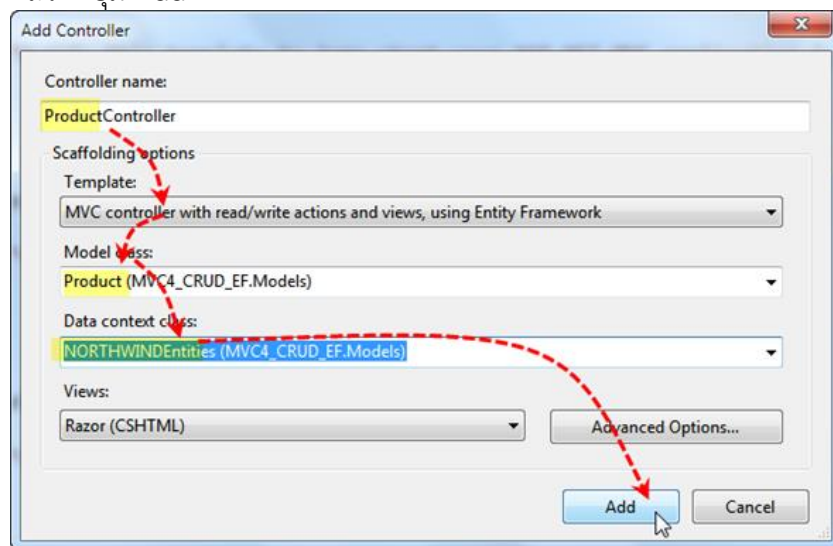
Add Controller

Controller name:

ProductController

Scaffolding options

Template:

MVC controller with read/write actions and views, using Entity Framework

Model class:

Product (MVC4_CRUD_EF.Models)

Data context class:

NORTHWINDEntities (MVC4_CRUD_EF.Models)

Views:

Razor (CSHTML)

Advanced Options...

Add

Cancel